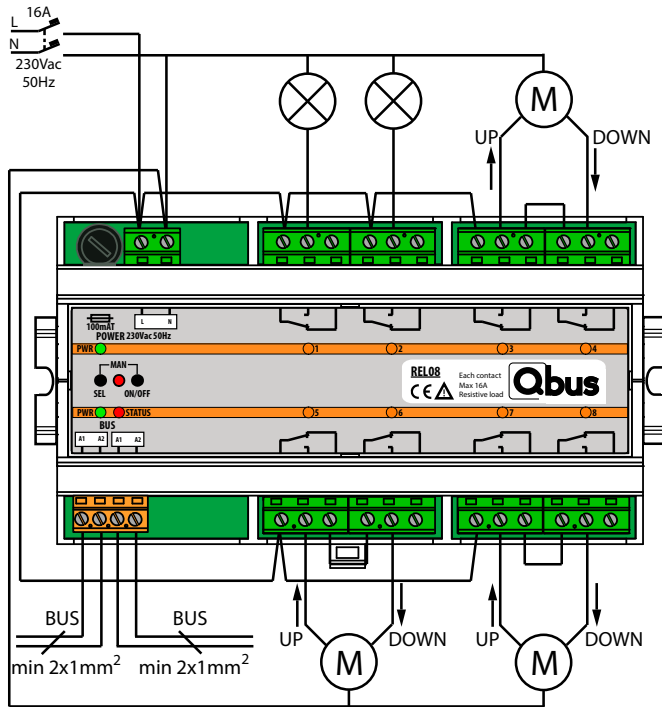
L 16A
N
230Vac
50Hz

M
UP
DOWN

100mAT
POWER 230Vac 50Hz
L N
PWR
1
2
3
4
MAN
SEL
ON/OFF
REL08
Each contact
Max 16A
Resistive load
CE
Qbus
PWR
STATUS
5
6
7
8
BUS
A1 A2
A1 A2

BUS
min 2x1mm$^2$
BUS
min 2x1mm$^2$
UP
M
DOWN
UP
M
DOWN